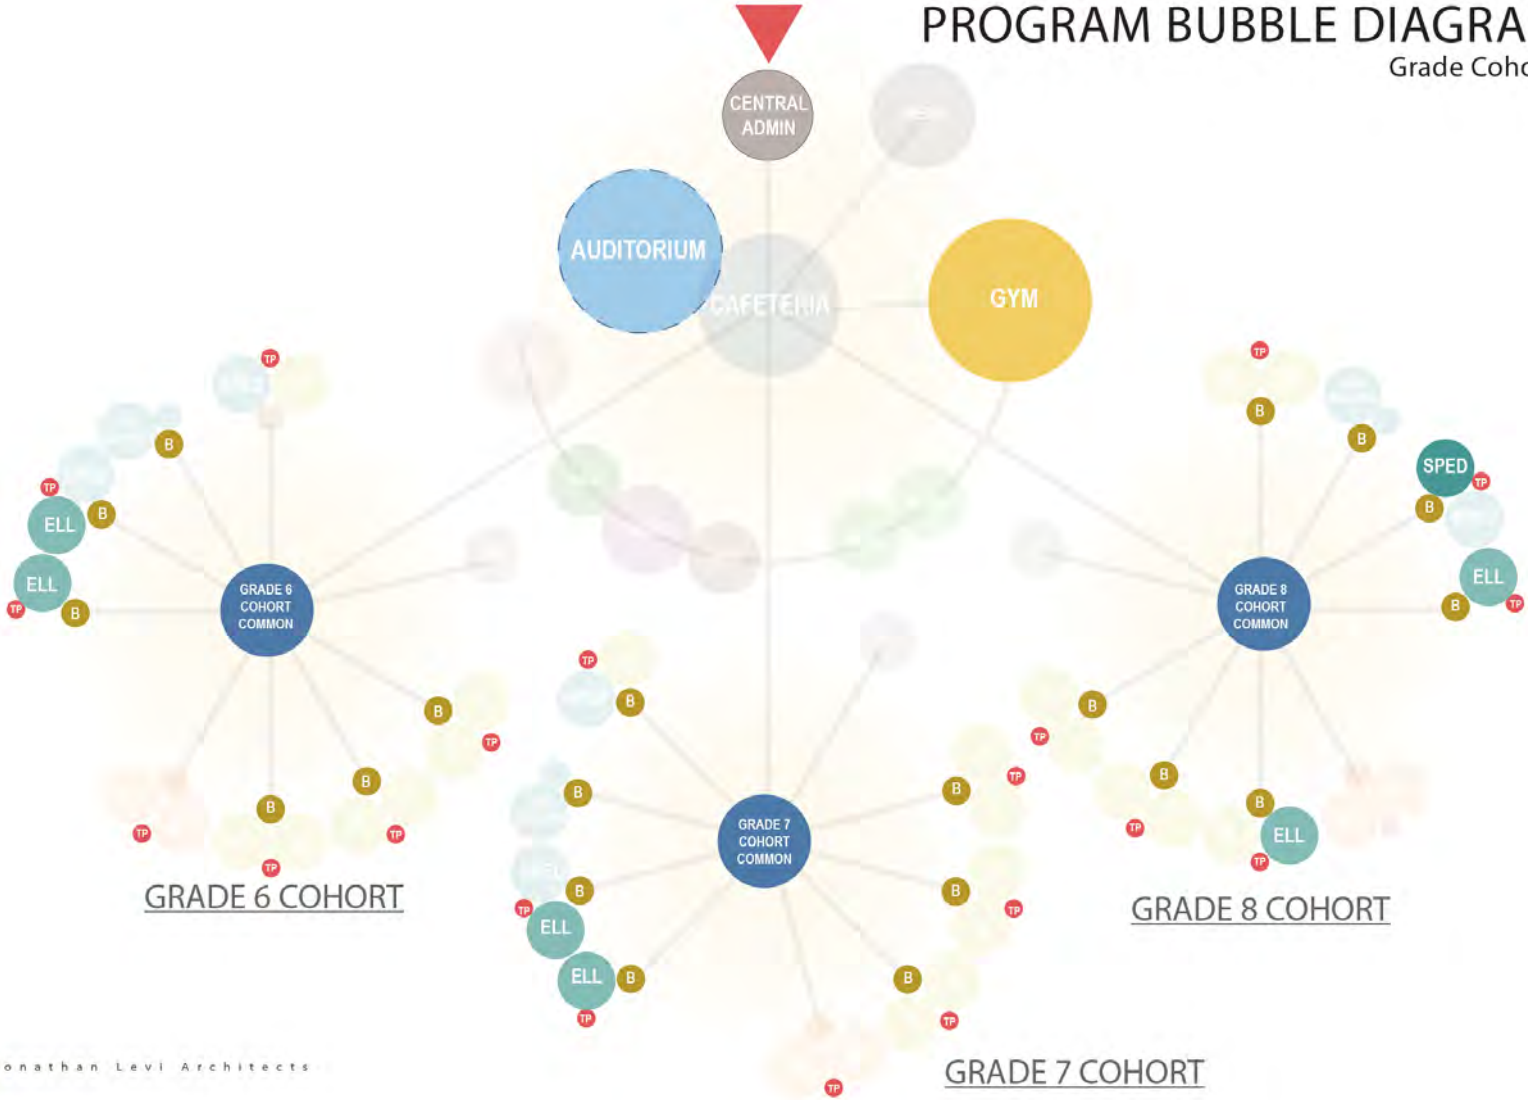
PROGRAM BUBBLE DIAGRA
Grade Coho

CENTRAL ADMIN

AUDITORIUM

CAFETERIA

GYM

TP
B
TP
ELL
B
ELL
TP
B

GRADE 6 COHORT COMMON

B
TP
B
B
TP
TP
TP

GRADE 6 COHORT

TP
B
B

GRADE 7 COHORT COMMON

B
TP
ELL
ELL
B
TP
B
TP
B
TP
B
TP
TP

GRADE 7 COHORT

TP
B
B
SPED
TP
B
ELL
B
TP

GRADE 8 COHORT COMMON

B
TP
B
TP
B
ELL
TP
TP

GRADE 8 COHORT

onathan Levi Architects